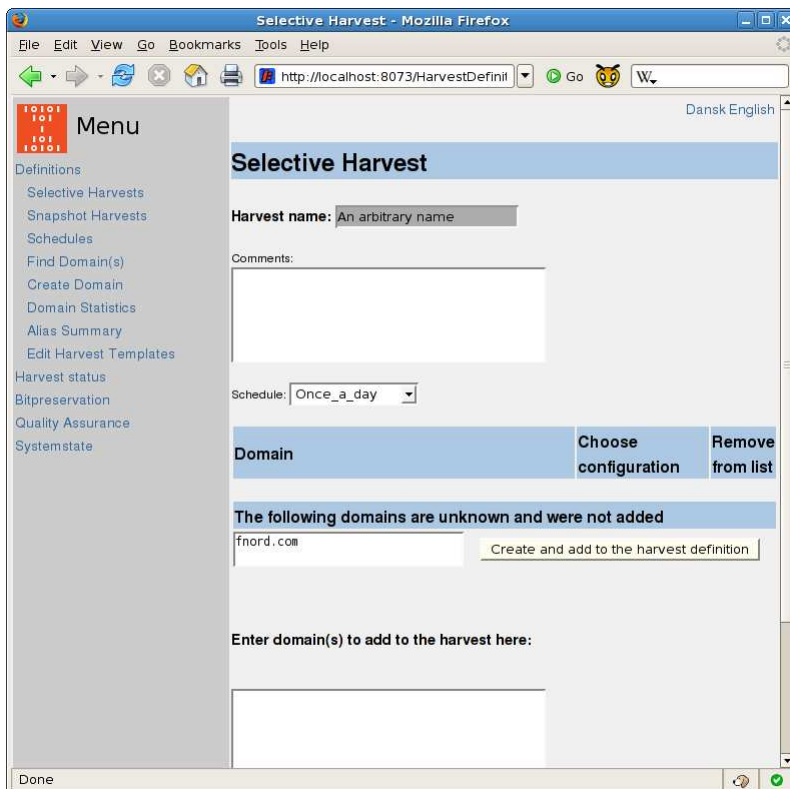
Selective Harvest - Mozilla Firefox

File Edit View Go Bookmarks Tools Help

http://localhost:8073/HarvestDefinit Go W

Menu

Definitions
Selective Harvests
Snapshot Harvests
Schedules
Find Domain(s)
Create Domain
Domain Statistics
Alias Summary
Edit Harvest Templates
Harvest status
Bitpreservation
Quality Assurance
Systemstate

Dansk English

Selective Harvest

Harvest name: An arbitrary name

Comments:

Schedule: Once_a_day

| Domain | Choose configuration | Remove from list |
|---|---|---|

The following domains are unknown and were not added

fnord.com

Create and add to the harvest definition

Enter domain(s) to add to the harvest here:

Done